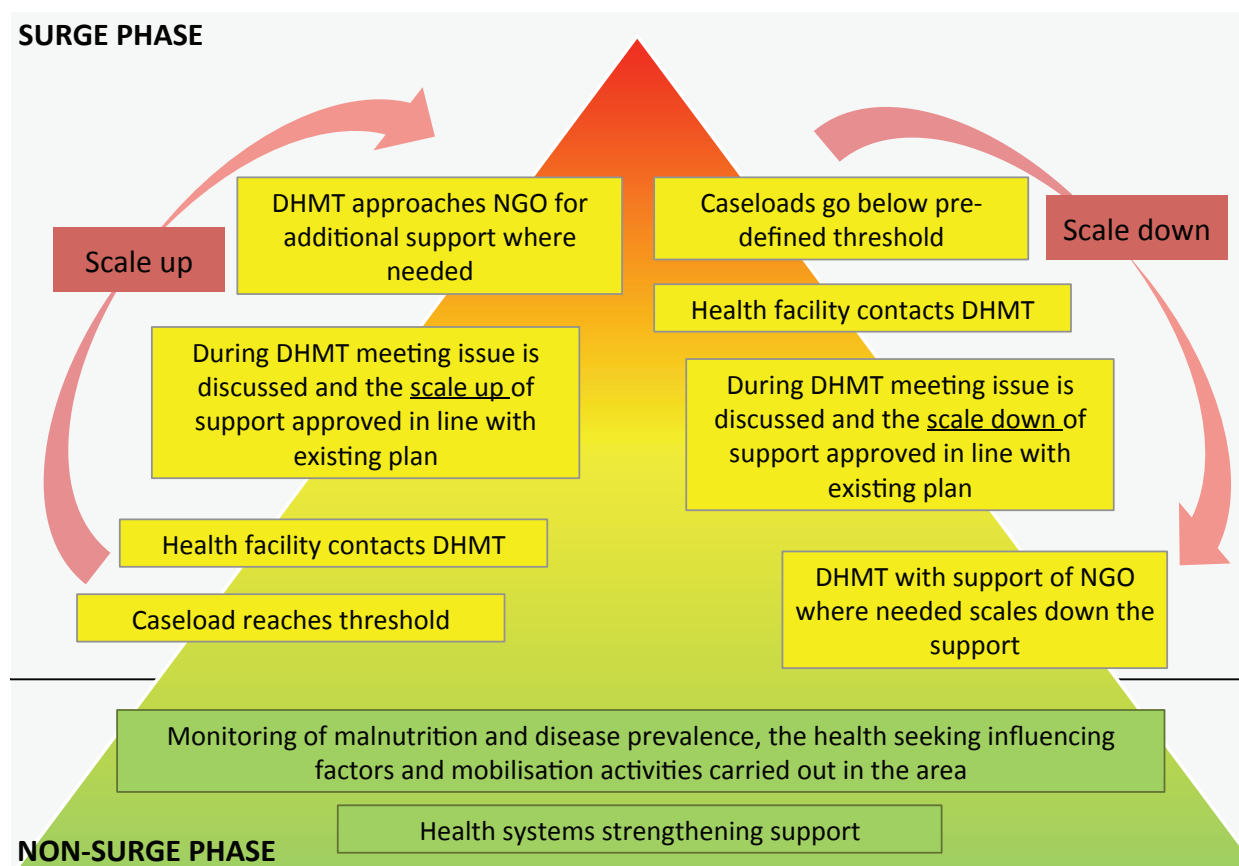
SURGE PHASE

Scale up

DHMT approaches NGO for additional support where needed

During DHMT meeting issue is discussed and the scale up of support approved in line with existing plan

Health facility contacts DHMT

Caseload reaches threshold

Scale down

Caseloads go below pre-defined threshold

Health facility contacts DHMT

During DHMT meeting issue is discussed and the scale down of support approved in line with existing plan

DHMT with support of NGO where needed scales down the support

Monitoring of malnutrition and disease prevalence, the health seeking influencing factors and mobilisation activities carried out in the area

Health systems strengthening support

NON-SURGE PHASE